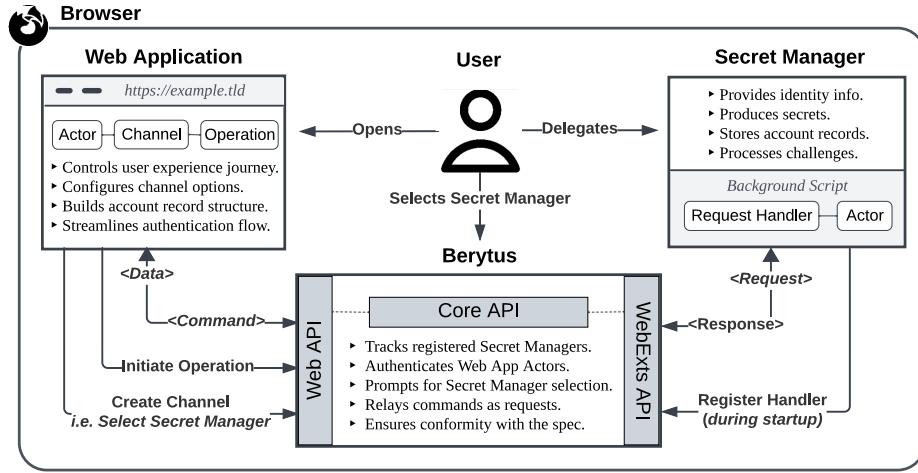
Browser

Web Application

https://example.tld

Actor
Channel
Operation

- Controls user experience journey.
- Configures channel options.
- Builds account record structure.
- Streamlines authentication flow.

User

Opens

Delegates

Selects Secret Manager

Secret Manager

- Provides identity info.
- Produces secrets.
- Stores account records.
- Processes challenges.

Background Script

Request Handler
Actor

<Data>

Berytus

<Request>

<Command>

Core API

<Response>

Web API

WebExts API

- Tracks registered Secret Managers.
- Authenticates Web App Actors.
- Prompts for Secret Manager selection.
- Relays commands as requests.
- Ensures conformity with the spec.

Initiate Operation

Create Channel
i.e. Select Secret Manager

Register Handler
(during startup)